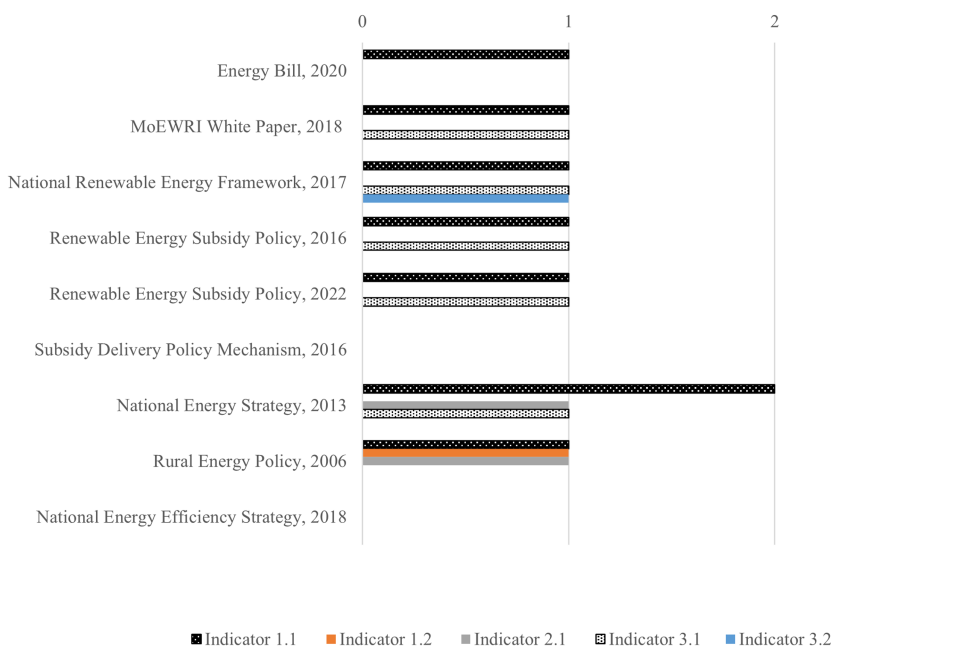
0
1
2

Energy Bill, 2020
MoEWRI White Paper, 2018
National Renewable Energy Framework, 2017
Renewable Energy Subsidy Policy, 2016
Renewable Energy Subsidy Policy, 2022
Subsidy Delivery Policy Mechanism, 2016
National Energy Strategy, 2013
Rural Energy Policy, 2006
National Energy Efficiency Strategy, 2018

Indicator 1.1
Indicator 1.2
Indicator 2.1
Indicator 3.1
Indicator 3.2